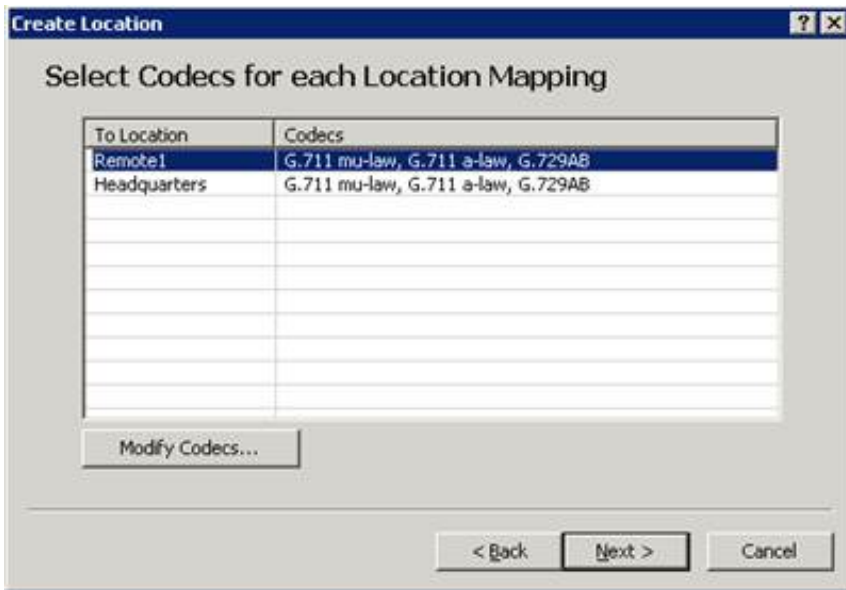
Create Location

? X

Select Codecs for each Location Mapping

| To Location | Codecs |
|---|---|
| Remote1 | G.711 mu-law, G.711 a-law, G.729AB |
| Headquarters | G.711 mu-law, G.711 a-law, G.729AB |

Modify Codecs...

< Back

Next >

Cancel